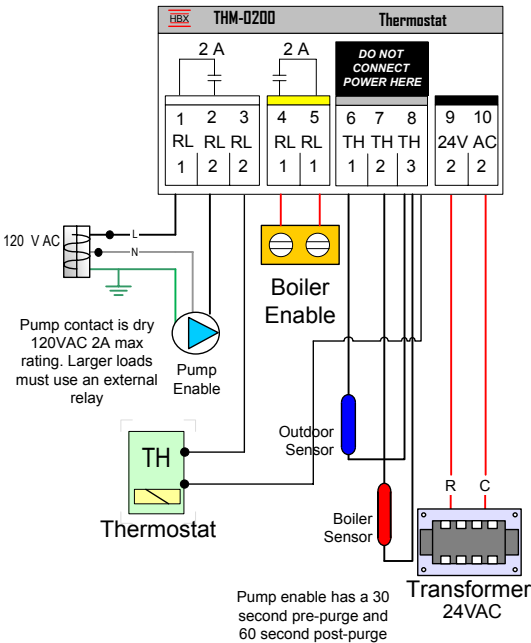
HBX THM-0200 Thermostat

2 A

2 A

DO NOT CONNECT POWER HERE

| 1 | 2 | 3 | 4 | 5 | 6 | 7 | 8 | 9 | 10 |
|---|---|---|---|---|---|---|---|---|---|
| RL | RL | RL | RL | RL | TH | TH | TH | 24V | AC |
| 1 | 2 | 2 | 1 | 1 | 1 | 2 | 3 | 2 | 2 |

120 V AC

L

N

Boiler Enable

Pump contact is dry 120VAC 2A max rating. Larger loads must use an external relay

Pump Enable

TH

Thermostat

Outdoor Sensor

Boiler Sensor

R

C

Transformer 24VAC

Pump enable has a 30 second pre-purge and 60 second post-purge